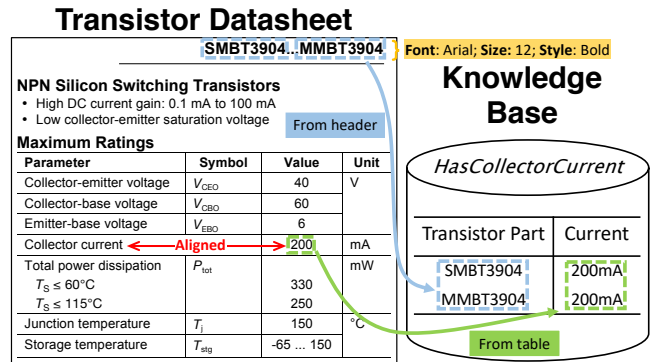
Transistor Datasheet

SMBT3904...MMBT3904

Font: Arial; Size: 12; Style: Bold

NPN Silicon Switching Transistors
• High DC current gain: 0.1 mA to 100 mA
• Low collector-emitter saturation voltage

From header

Knowledge Base

Maximum Ratings

| Parameter | Symbol | Value | Unit |
|---|---|---|---|
| Collector-emitter voltage | $V_{CEO}$ | 40 | V |
| Collector-base voltage | $V_{CBO}$ | 60 | |
| Emitter-base voltage | $V_{EBO}$ | 6 | |
| Collector current | | 200 | mA |
| Total power dissipation | $P_{tot}$ | | mW |
| $T_S \leq 60°C$ | | 330 | |
| $T_S \leq 115°C$ | | 250 | |
| Junction temperature | $T_j$ | 150 | °C |
| Storage temperature | $T_{stg}$ | -65 ... 150 | |

Aligned

HasCollectorCurrent

| Transistor Part | Current |
|---|---|
| SMBT3904 | 200mA |
| MMBT3904 | 200mA |

From table